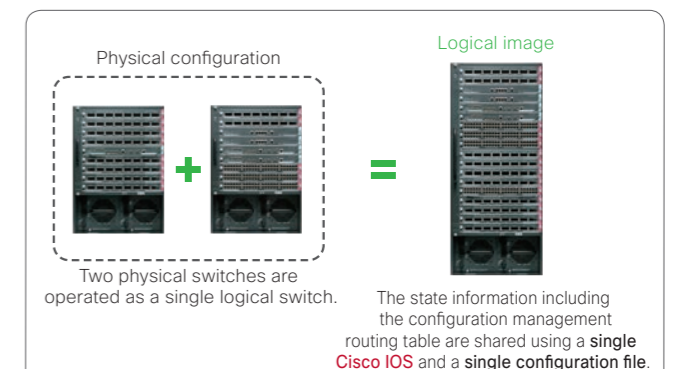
Physical configuration

Logical image

+

=

Two physical switches are operated as a single logical switch.

The state information including the configuration management routing table are shared using a single Cisco IOS and a single configuration file.